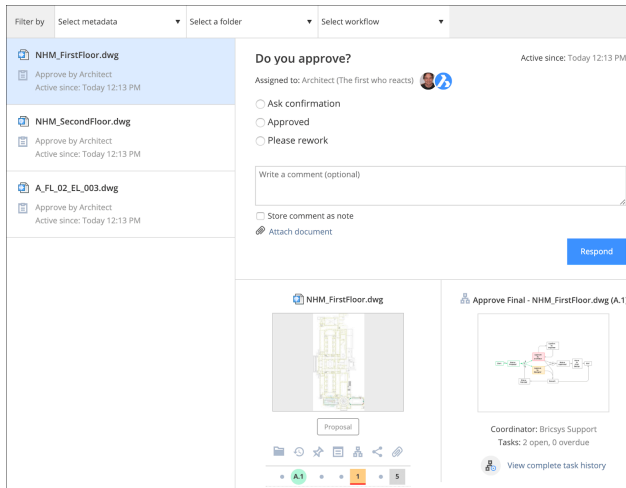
Filter by | Select metadata ▼ | Select a folder ▼ | Select workflow ▼

NHM_FirstFloor.dwg
Approve by Architect
Active since: Today 12:13 PM

NHM_SecondFloor.dwg
Approve by Architect
Active since: Today 12:13 PM

A_FL_02_EL_003.dwg
Approve by Architect
Active since: Today 12:13 PM

Do you approve?
Active since: Today 12:13 PM
Assigned to: Architect (The first who reacts)

Ask confirmation
Approved
Please rework

Write a comment (optional)

Store comment as note
Attach document

Respond

NHM_FirstFloor.dwg

Proposal

A.1 1 5

Approve Final - NHM_FirstFloor.dwg (A.1

Coordinator: Bricsys Support
Tasks: 2 open, 0 overdue
View complete task history